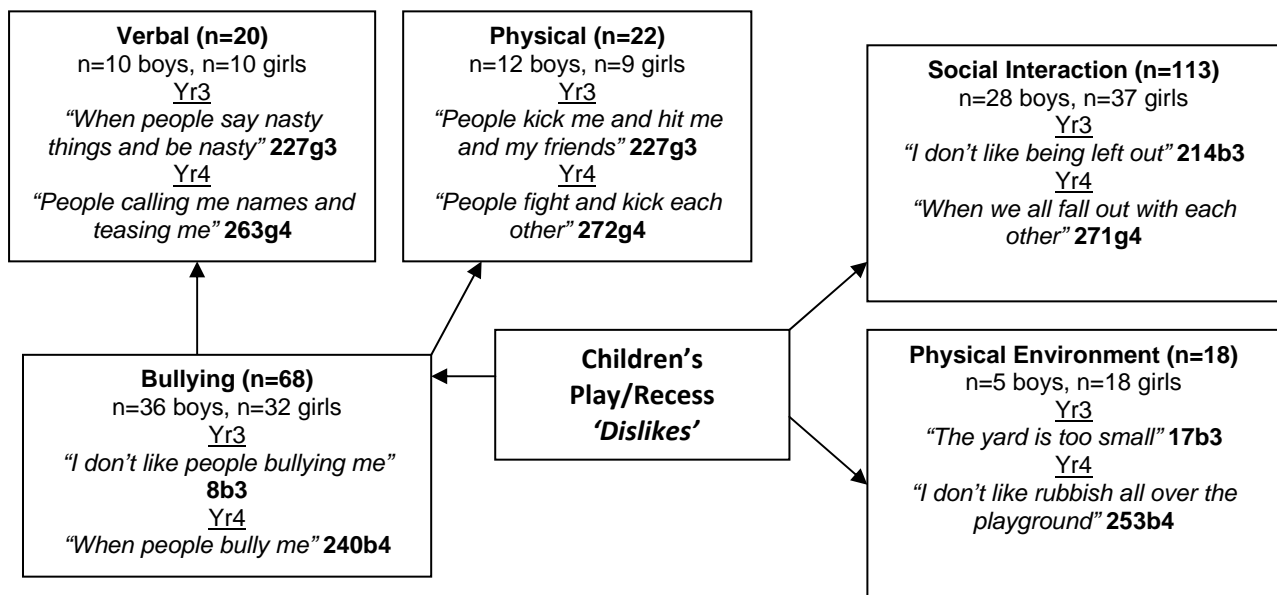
**Verbal (n=20)**
n=10 boys, n=10 girls
Yr3
*"When people say nasty things and be nasty"* **227g3**
Yr4
*"People calling me names and teasing me"* **263g4**

**Physical (n=22)**
n=12 boys, n=9 girls
Yr3
*"People kick me and hit me and my friends"* **227g3**
Yr4
*"People fight and kick each other"* **272g4**

**Social Interaction (n=113)**
n=28 boys, n=37 girls
Yr3
*"I don't like being left out"* **214b3**
Yr4
*"When we all fall out with each other"* **271g4**

**Bullying (n=68)**
n=36 boys, n=32 girls
Yr3
*"I don't like people bullying me"* **8b3**
Yr4
*"When people bully me"* **240b4**

**Children's Play/Recess *'Dislikes'***

**Physical Environment (n=18)**
n=5 boys, n=18 girls
Yr3
*"The yard is too small"* **17b3**
Yr4
*"I don't like rubbish all over the playground"* **253b4**